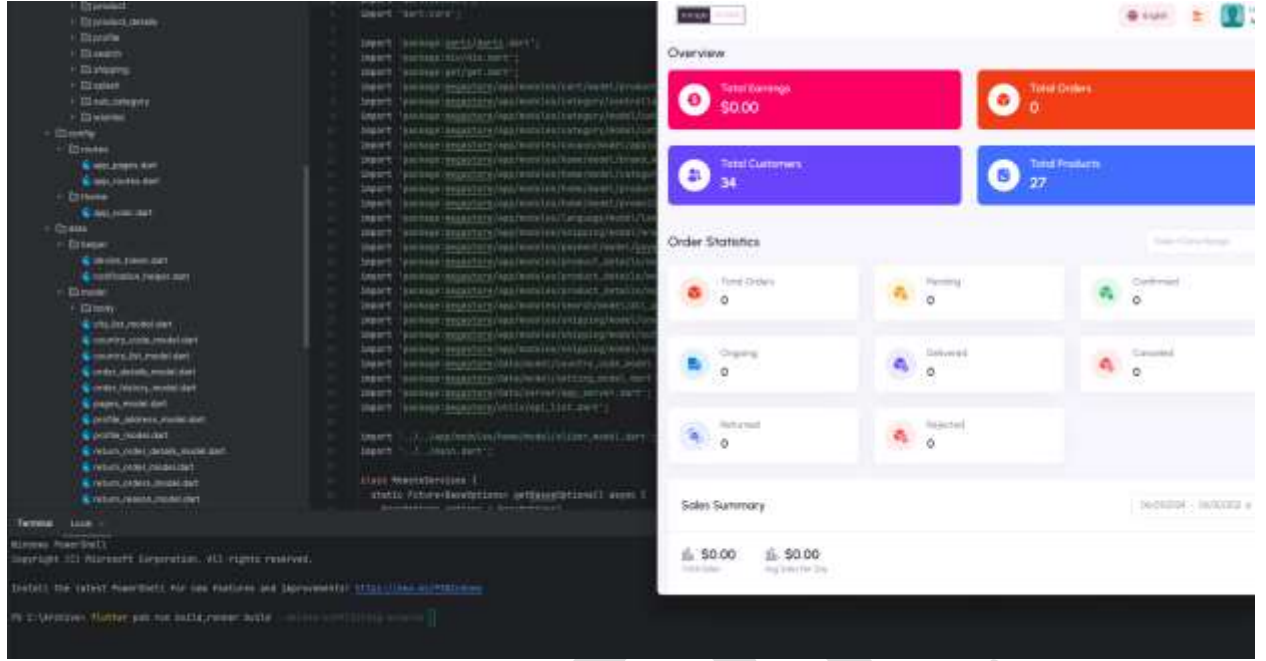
Overview

Total Earnings
$0.00

Total Orders
0

Total Customers
34

Total Products
27

Order Statistics

Total Orders
0

Pending
0

Confirmed
0

Ongoing
0

Delivered
0

Canceled
0

Returned
0

Rejected
0

Sales Summary

$0.00
Total Sales

$0.00
Avg Sales Per Day

Terminal Local

Windows PowerShell
Copyright (C) Microsoft Corporation. All rights reserved.

Install the latest PowerShell for new features and improvements! https://aka.ms/PSWindows

PS C:\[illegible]> flutter pub run build_runner build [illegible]

class RemoteServices {
static Future<BaseOptions> getBaseOptions() async {